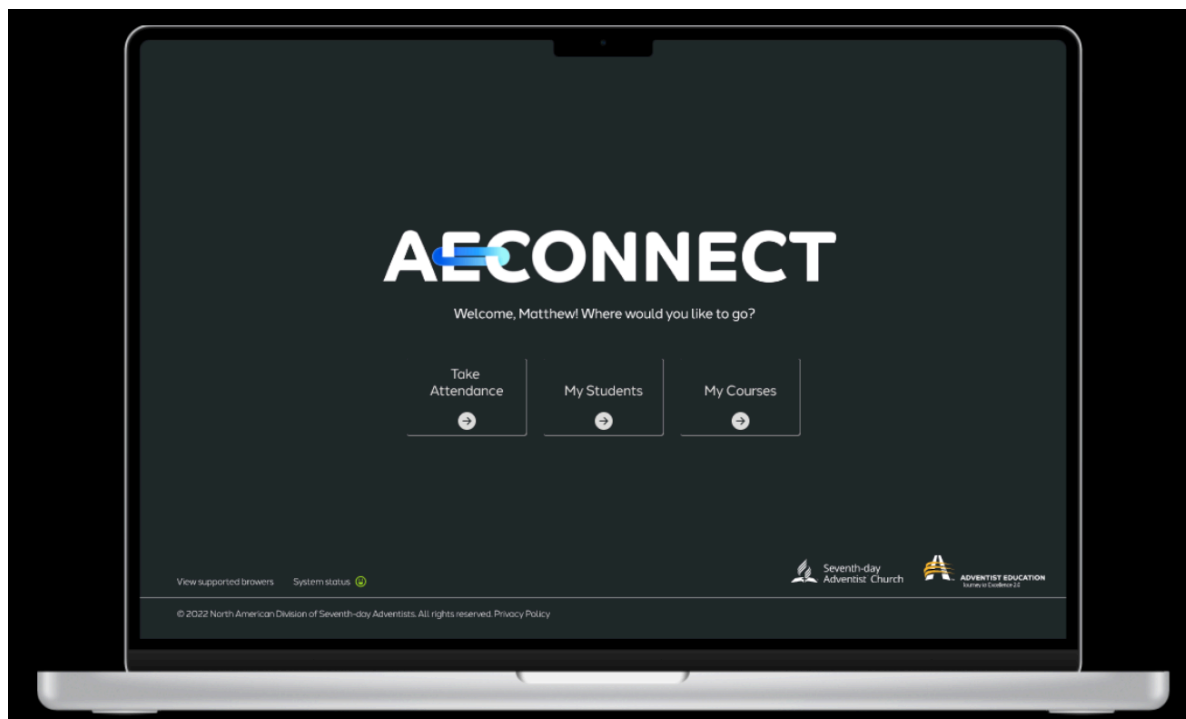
AECONNECT

Welcome, Matthew! Where would you like to go?

Take Attendance

My Students

My Courses

View supported browsers System status

Seventh-day Adventist Church

ADVENTIST EDUCATION
Journey to Excellence 2.0

© 2022 North American Division of Seventh-day Adventists. All rights reserved. Privacy Policy